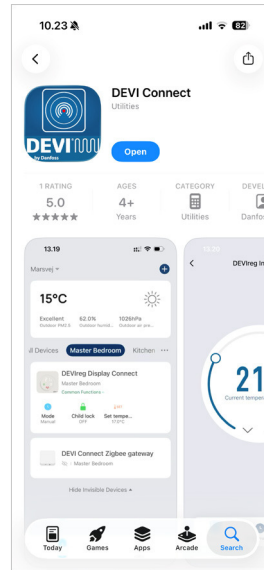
10.23

82

DEVI Connect

Utilities

DEVI by Danfoss

Open

1 RATING

5.0

★★★★★

AGES

4+

Years

CATEGORY

Utilities

DEVEL

Danfos

13.19

Mansvej

15°C

Excellent Outdoor PM2.5

62.0% Outdoor humidi...

1026hPa Outdoor air pre...

ll Devices

Master Bedroom

Kitchen

DEVIreg Display Connect

Master Bedroom

Common Functions

Mode Manual

Child lock OFF

Set tempe... 17.0°C

DEVI Connect Zigbee gateway

Master Bedroom

Hide Invisible Devices

13.20

DEVIreg In

21

Current tempe

Today

Games

Apps

Arcade

Search